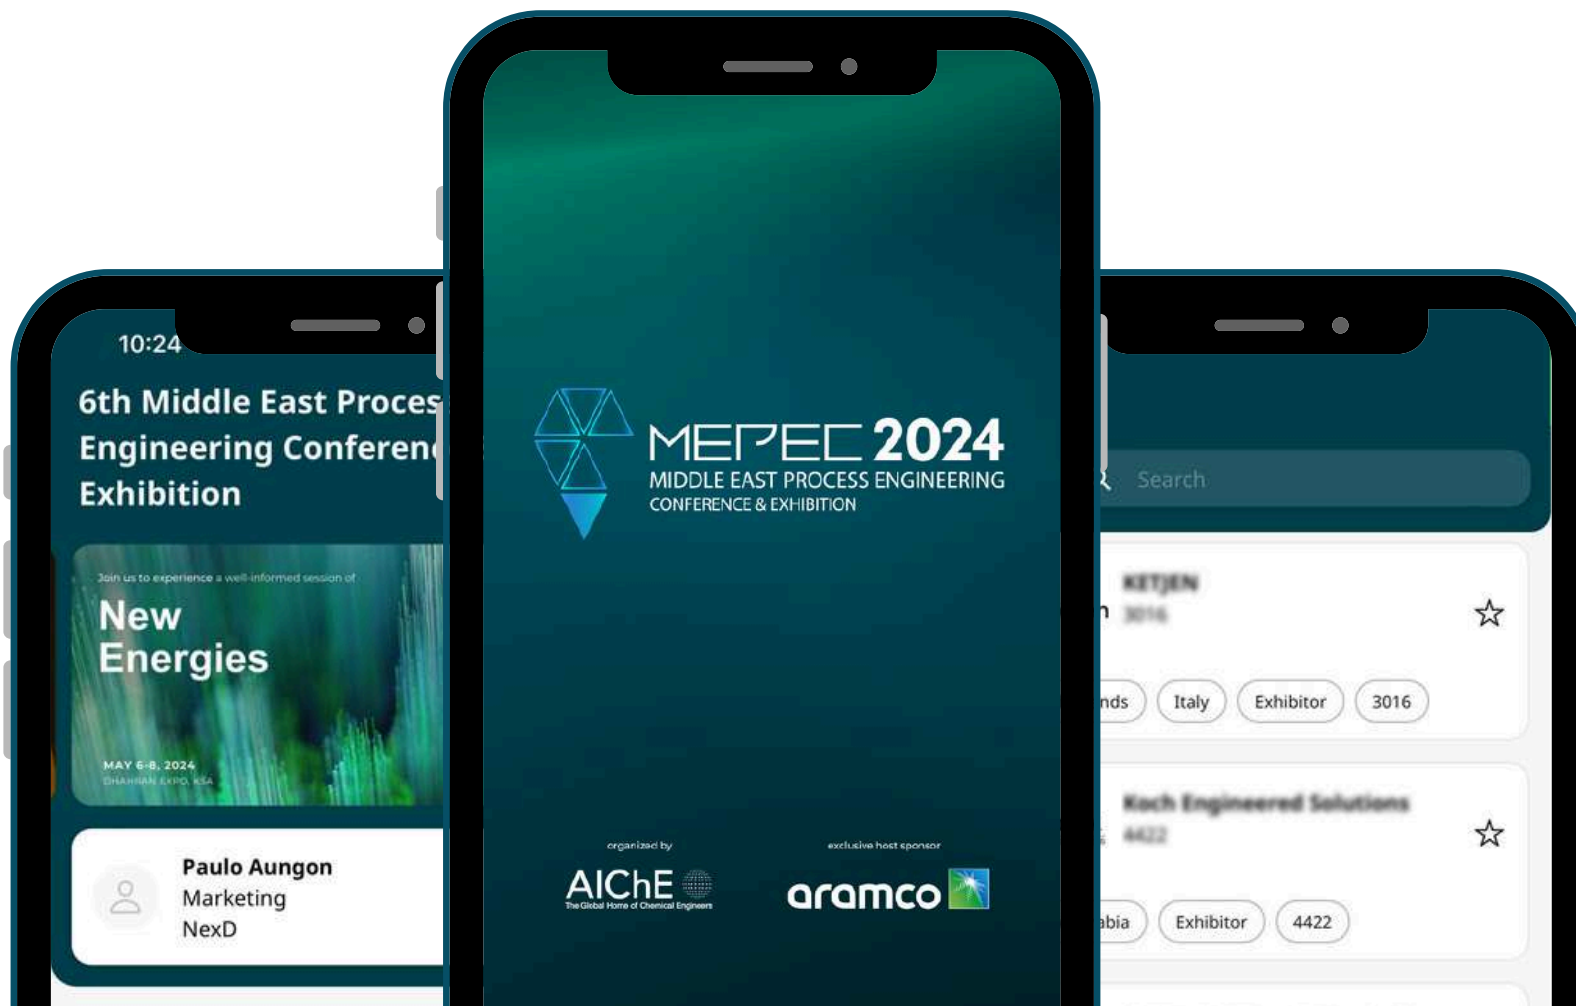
10:24

6th Middle East Proces
Engineering Conferen
Exhibition

Join us to experience a well-informed session of

New Energies

MAY 6-8, 2024
DHAHRAN EXPO, KSA

Paulo Aungon
Marketing
NexD

MEPEC 2024
MIDDLE EAST PROCESS ENGINEERING
CONFERENCE & EXHIBITION

organized by
AIChE
The Global Home of Chemical Engineers

exclusive host sponsor
aramco

Search

KETJEN
3016

nds Italy Exhibitor 3016

Koch Engineered Solutions
4422

abia Exhibitor 4422